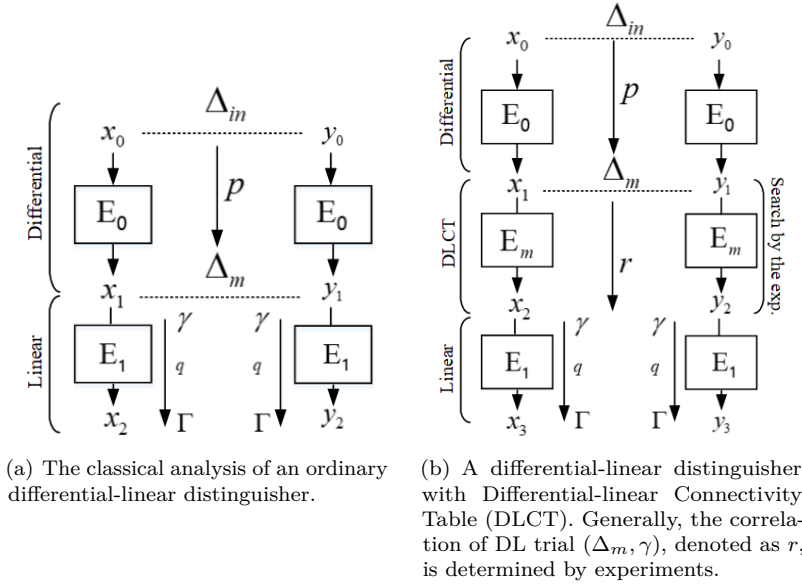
Differential

$x_0$ $\Delta_{in}$ $y_0$

$p$

$E_0$ $E_0$

$\Delta_m$

$x_1$ $y_1$

Linear

$\gamma$ $\gamma$

$E_1$ $q$ $q$ $E_1$

$x_2$ $\Gamma$ $\Gamma$ $y_2$

(a) The classical analysis of an ordinary differential-linear distinguisher.

$\Delta_{in}$

$x_0$ $y_0$

Differential

$p$

$E_0$ $E_0$

$\Delta_m$

$x_1$ $y_1$

DLCT

$E_m$ $r$ $E_m$

Search by the exp.

$x_2$ $y_2$

Linear

$\gamma$ $\gamma$

$E_1$ $q$ $q$ $E_1$

$x_3$ $\Gamma$ $\Gamma$ $y_3$

(b) A differential-linear distinguisher with Differential-linear Connectivity Table (DLCT). Generally, the correlation of DL trial $(\Delta_m, \gamma)$, denoted as $r$, is determined by experiments.